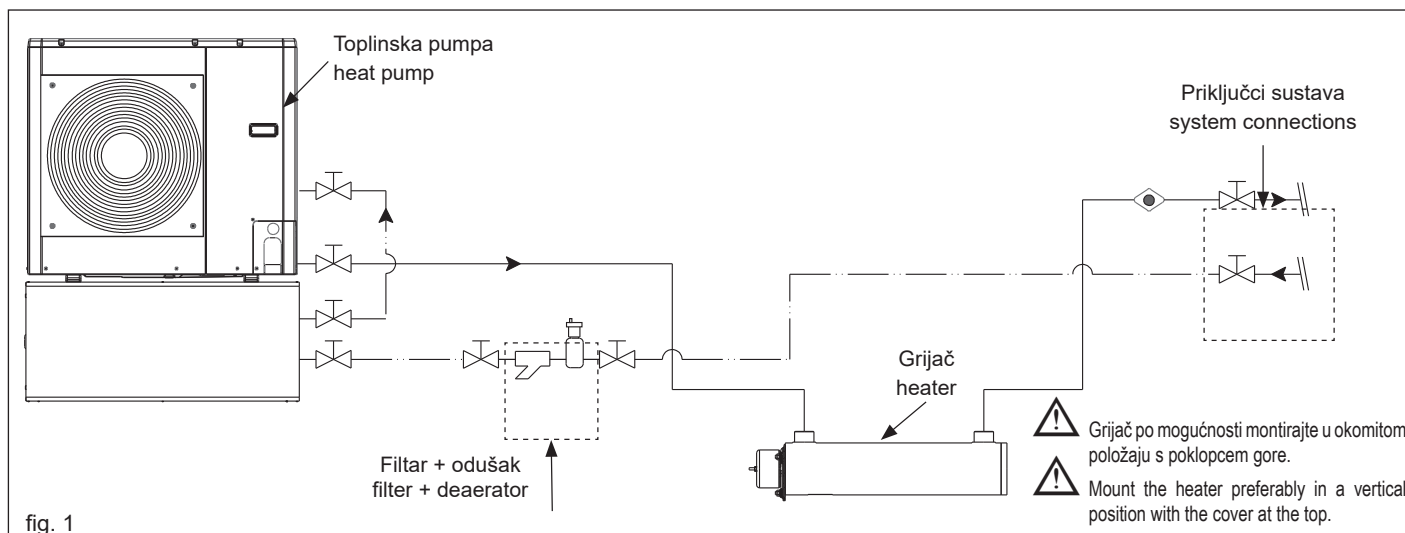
Toplinska pumpa
heat pump

Priključci sustava
system connections

Grijač
heater

Filtar + odušak
filter + deaerator

Grijač po mogućnosti montirajte u okomitom položaju s poklopcem gore.

Mount the heater preferably in a vertical position with the cover at the top.

fig. 1